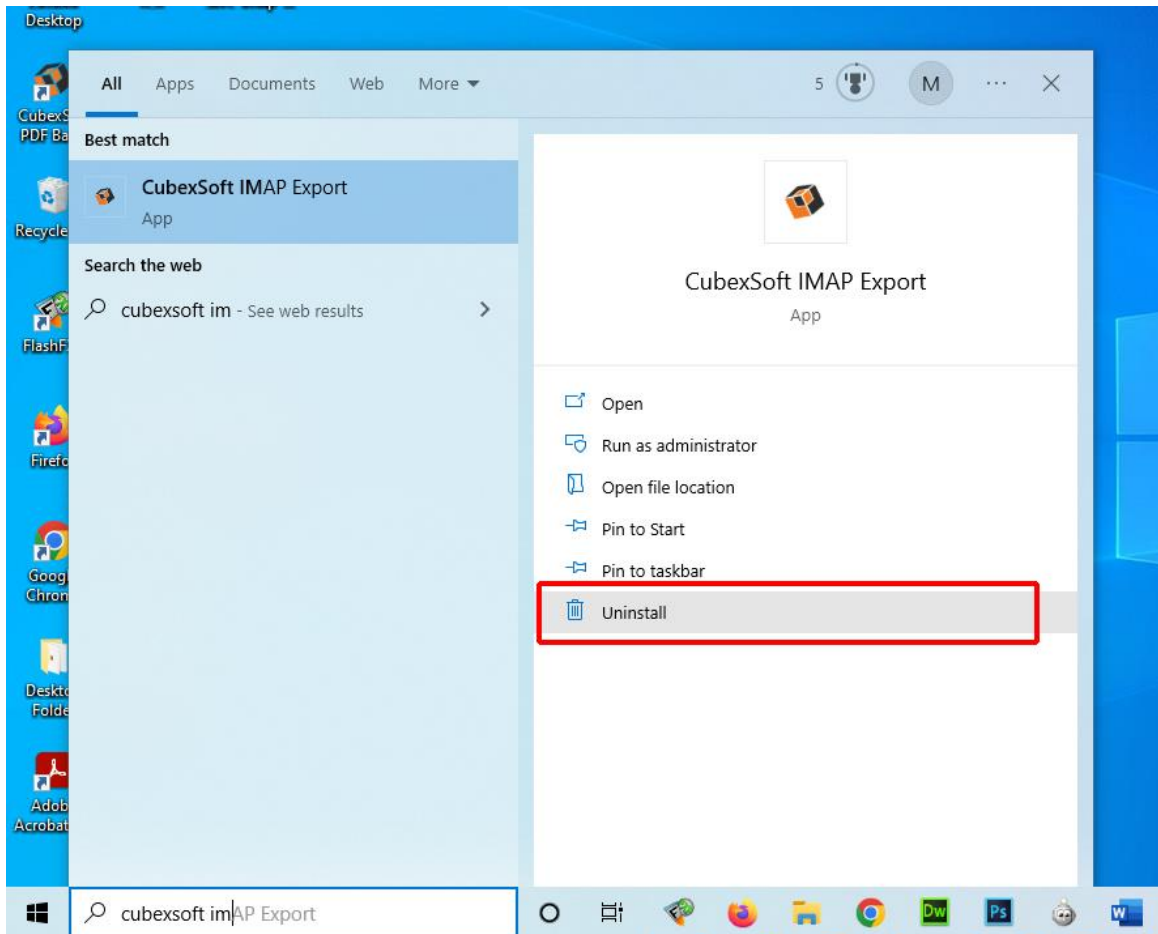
Desktop

CubexS PDF Ba

Recycle

FlashF

Firefo

Goog Chron

Deskt Folde

Adob Acrobat

All Apps Documents Web More

5 M ··· ✕

Best match

CubexSoft IMAP Export
App

Search the web

cubexsoft im - See web results

CubexSoft IMAP Export
App

Open
Run as administrator
Open file location
Pin to Start
Pin to taskbar
Uninstall

cubexsoft imAP Export

Dw Ps W